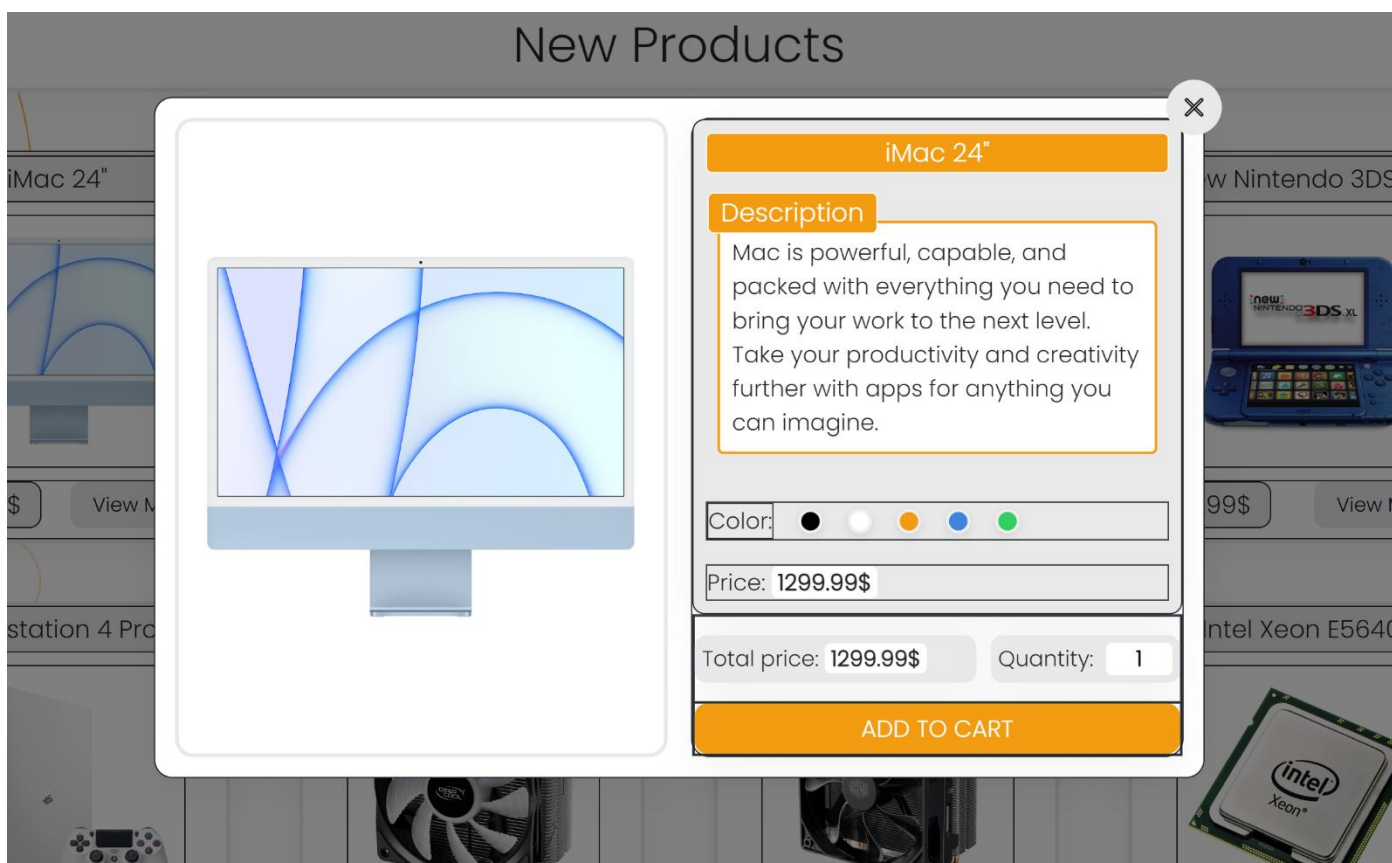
New Products

iMac 24"

$

View M

station 4 Pro

w Nintendo 3DS

99$

View

ntel Xeon E564

×

iMac 24"

Description

Mac is powerful, capable, and packed with everything you need to bring your work to the next level. Take your productivity and creativity further with apps for anything you can imagine.

Color:

Price: 1299.99$

Total price: 1299.99$

Quantity: 1

ADD TO CART